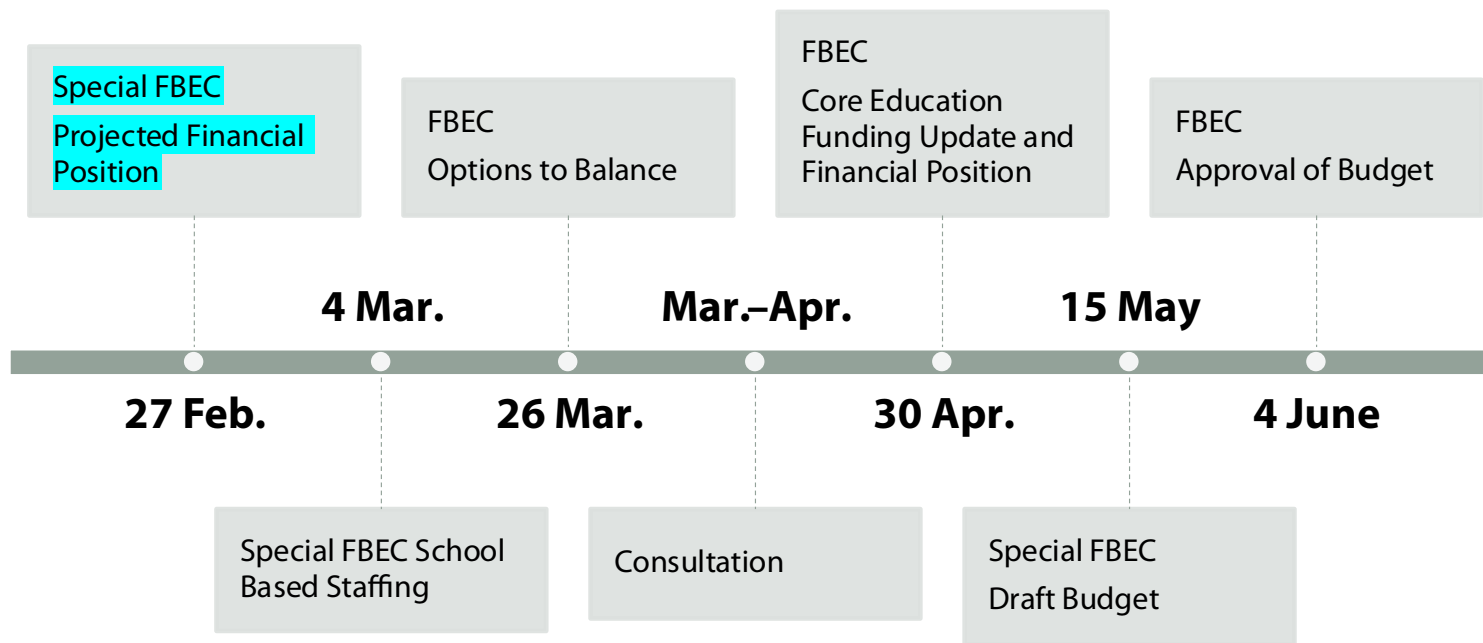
Special FBEC
Projected Financial Position

FBEC
Options to Balance

FBEC
Core Education Funding Update and Financial Position

FBEC
Approval of Budget

4 Mar.

Mar.–Apr.

15 May

27 Feb.

26 Mar.

30 Apr.

4 June

Special FBEC School Based Staffing

Consultation

Special FBEC
Draft Budget